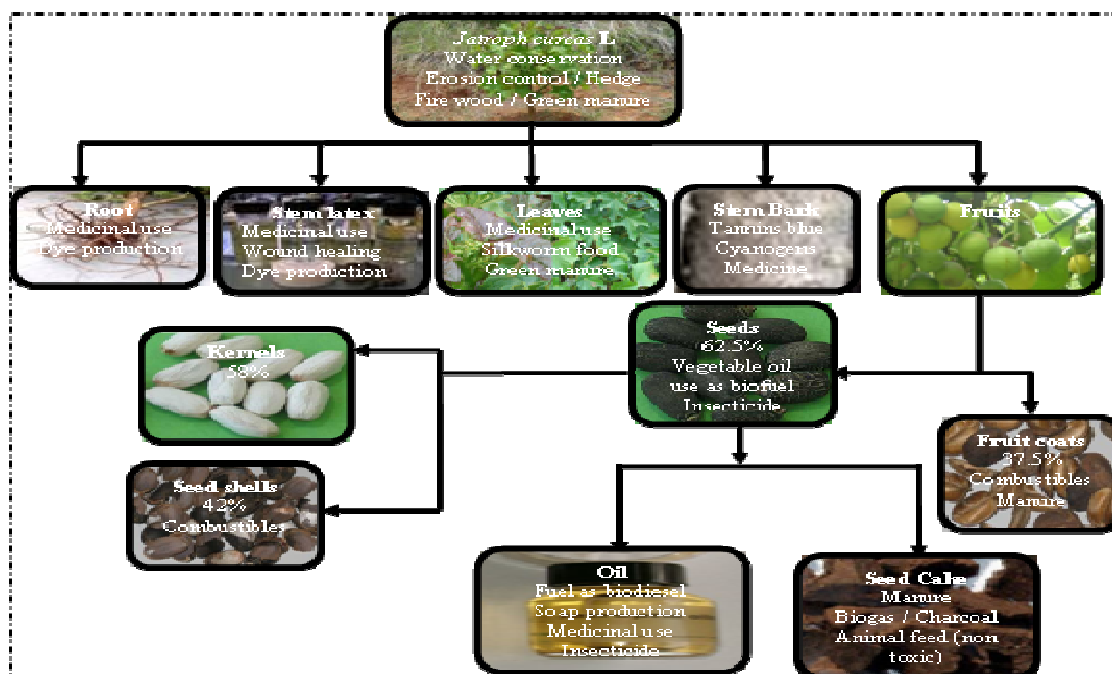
Jatroph curcas L.
Water conservation
Erosion control / Hedge
Fire wood / Green manure

Root
Medicinal use
Dye production

Stem latex
Medicinal use
Wound healing
Dye production

Leaves
Medicinal use
Silkworm food
Green manure

Stem Bark
Tannins blue
Cyanogens
Medicine

Fruits

Kernels
58%

Seeds
62.5%
Vegetable oil
use as biofuel
Insecticide

Fruit coats
37.5%
Combustibles
Manure

Seed shells
42%
Combustibles

Oil
Fuel as biodiesel
Soap production
Medicinal use
Insecticide

Seed Cake
Manure
Biogas / Charcoal
Animal feed (non toxic)